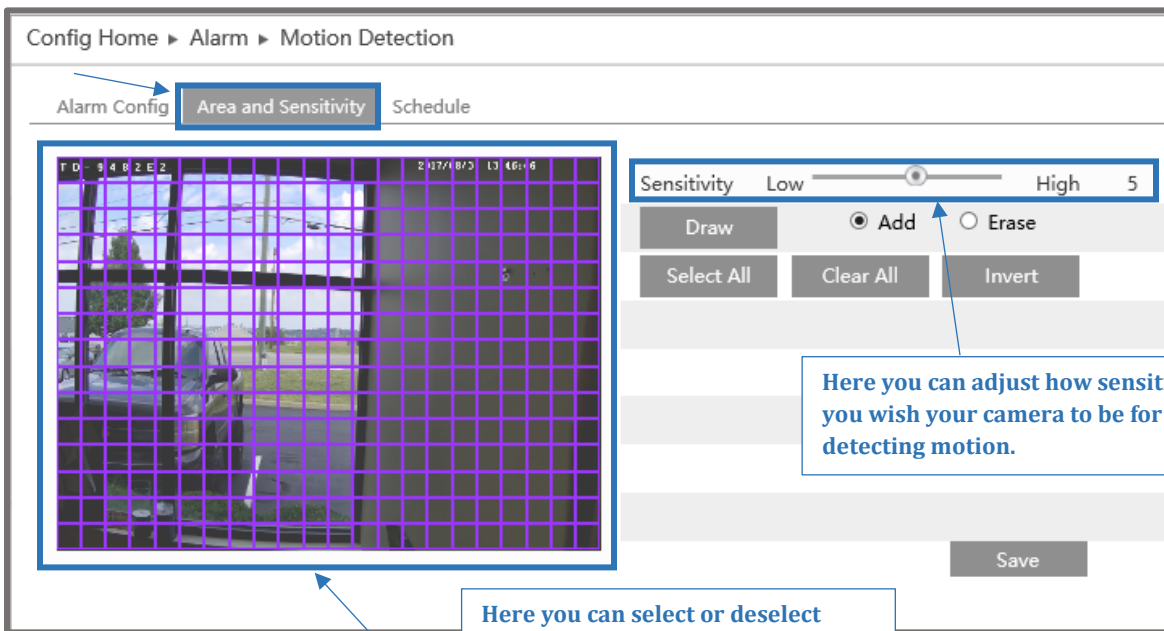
Config Home ▸ Alarm ▸ Motion Detection

Alarm Config
Area and Sensitivity
Schedule

TD-9482E2 2017/08/0 13:46:46

Sensitivity Low High 5

Draw
Add
Erase

Select All
Clear All
Invert

Here you can adjust how sensit you wish your camera to be for detecting motion.

Save

Here you can select or deselect